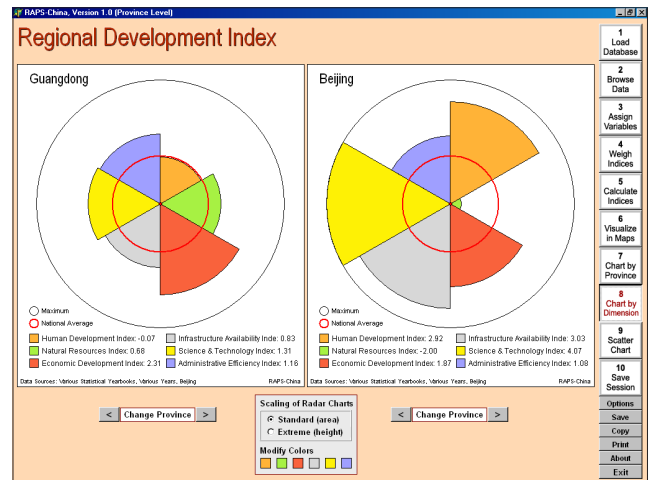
RAPS-China, Version 1.0 (Province Level)

Regional Development Index

Guangdong

Maximum
National Average

Human Development Index: -0.07
Infrastructure Availability Index: 0.83
Natural Resources Index: 0.68
Science & Technology Index: 1.31
Economic Development Index: 2.31
Administrative Efficiency Index: 1.16

Data Sources: Various Statistical Yearbooks, Various Years, Beijing
RAPS-China

Beijing

Maximum
National Average

Human Development Index: 2.92
Infrastructure Availability Index: 3.03
Natural Resources Index: -2.00
Science & Technology Index: 4.07
Economic Development Index: 1.87
Administrative Efficiency Index: 1.08

Data Sources: Various Statistical Yearbooks, Various Years, Beijing
RAPS-China

< Change Province >

Scaling of Radar Charts
Standard (area)
Extreme (height)

Modify Colors

< Change Province >

1 Load Database
2 Browse Data
3 Assign Variables
4 Weigh Indices
5 Calculate Indices
6 Visualize in Maps
7 Chart by Province
8 Chart by Dimension
9 Scatter Chart
10 Save Session
Options
Save
Copy
Print
About
Exit